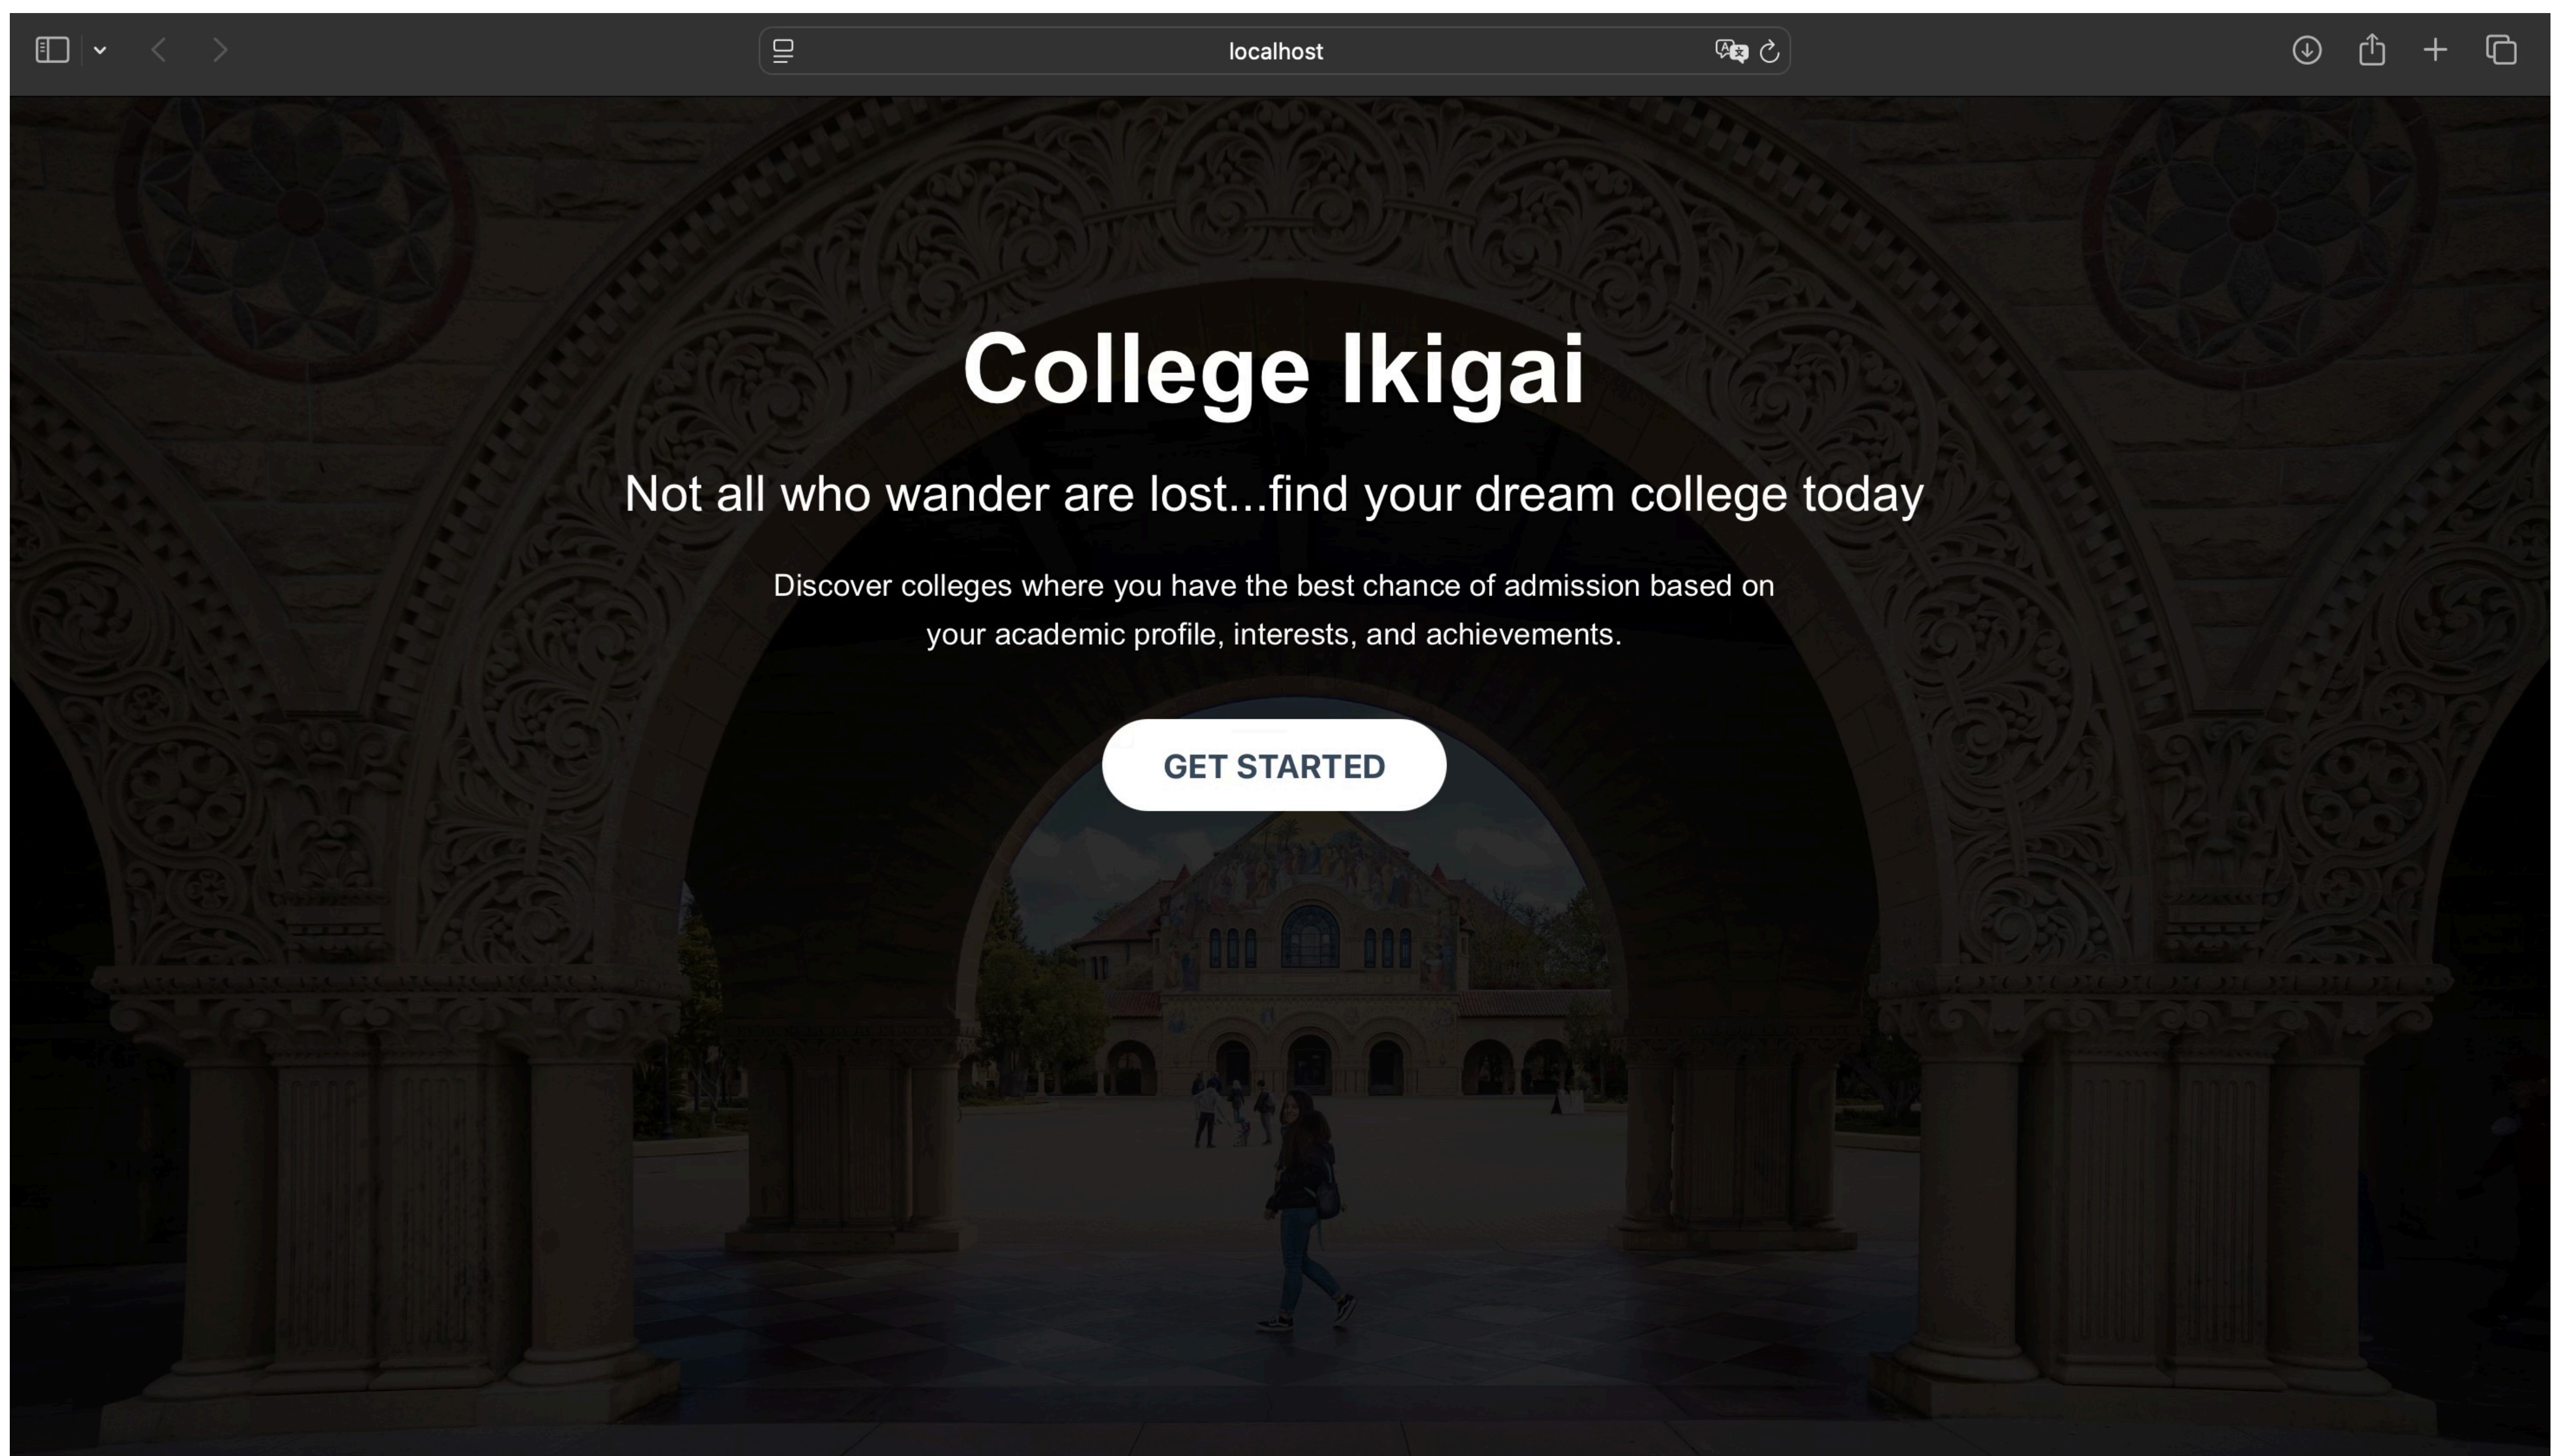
localhost

College Ikigai

Not all who wander are lost...find your dream college today

Discover colleges where you have the best chance of admission based on your academic profile, interests, and achievements.

GET STARTED